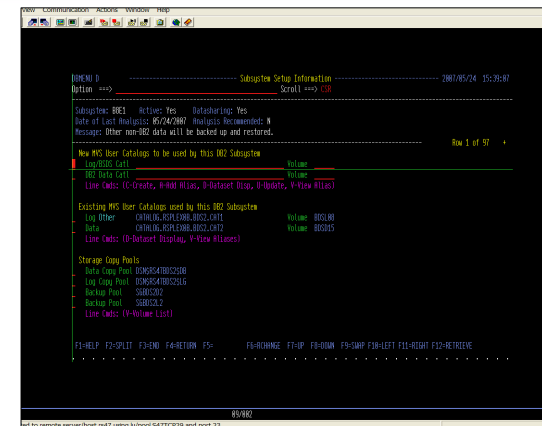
View Communication Actions Window Help

BEMENU D ------------------------ Subsystem Setup Information ------------------------ 2007/05/24 15:39:07
Option ===> Scroll ===> CSR

Subsystem: DBE1 Active: Yes Datasharing: Yes
Date of Last Analysis: 05/24/2007 Analysis Recommended: N
Message: Other non-DB2 data will be backed up and restored.

Row 1 of 97 +

New MVS User Catalogs to be used by this DB2 Subsystem
Log/BSDS Catl Volume
DB2 Data Catl Volume
Line Cmds: (C-Create, N-Add Alias, D-Dataset Disp, U-Update, V-View Alias)

Existing MVS User Catalogs used by this DB2 Subsystem
Log Other CATALOG.RSPLEXBB.BDS2.CAT1 Volume BDSL00
Data CATALOG.RSPLEXBB.BDS2.CAT2 Volume BDSD15
Line Cmds: (D-Dataset Display, V-View Aliases)

Storage Copy Pools
Data Copy Pool DSN$RS4TBDS2$DB
Log Copy Pool DSN$RS4TBDS2$LG
Backup Pool SGBDS2D2
Backup Pool SGBDS2L2
Line Cmds: (V-Volume List)

F1=HELP F2=SPLIT F3=END F4=RETURN F5= F6=RCHANGE F7=UP F8=DOWN F9=SWAP F10=LEFT F11=RIGHT F12=RETRIEVE

09/002
ed to remote server/host rs47 using lu/pool S47TCP29 and port 23